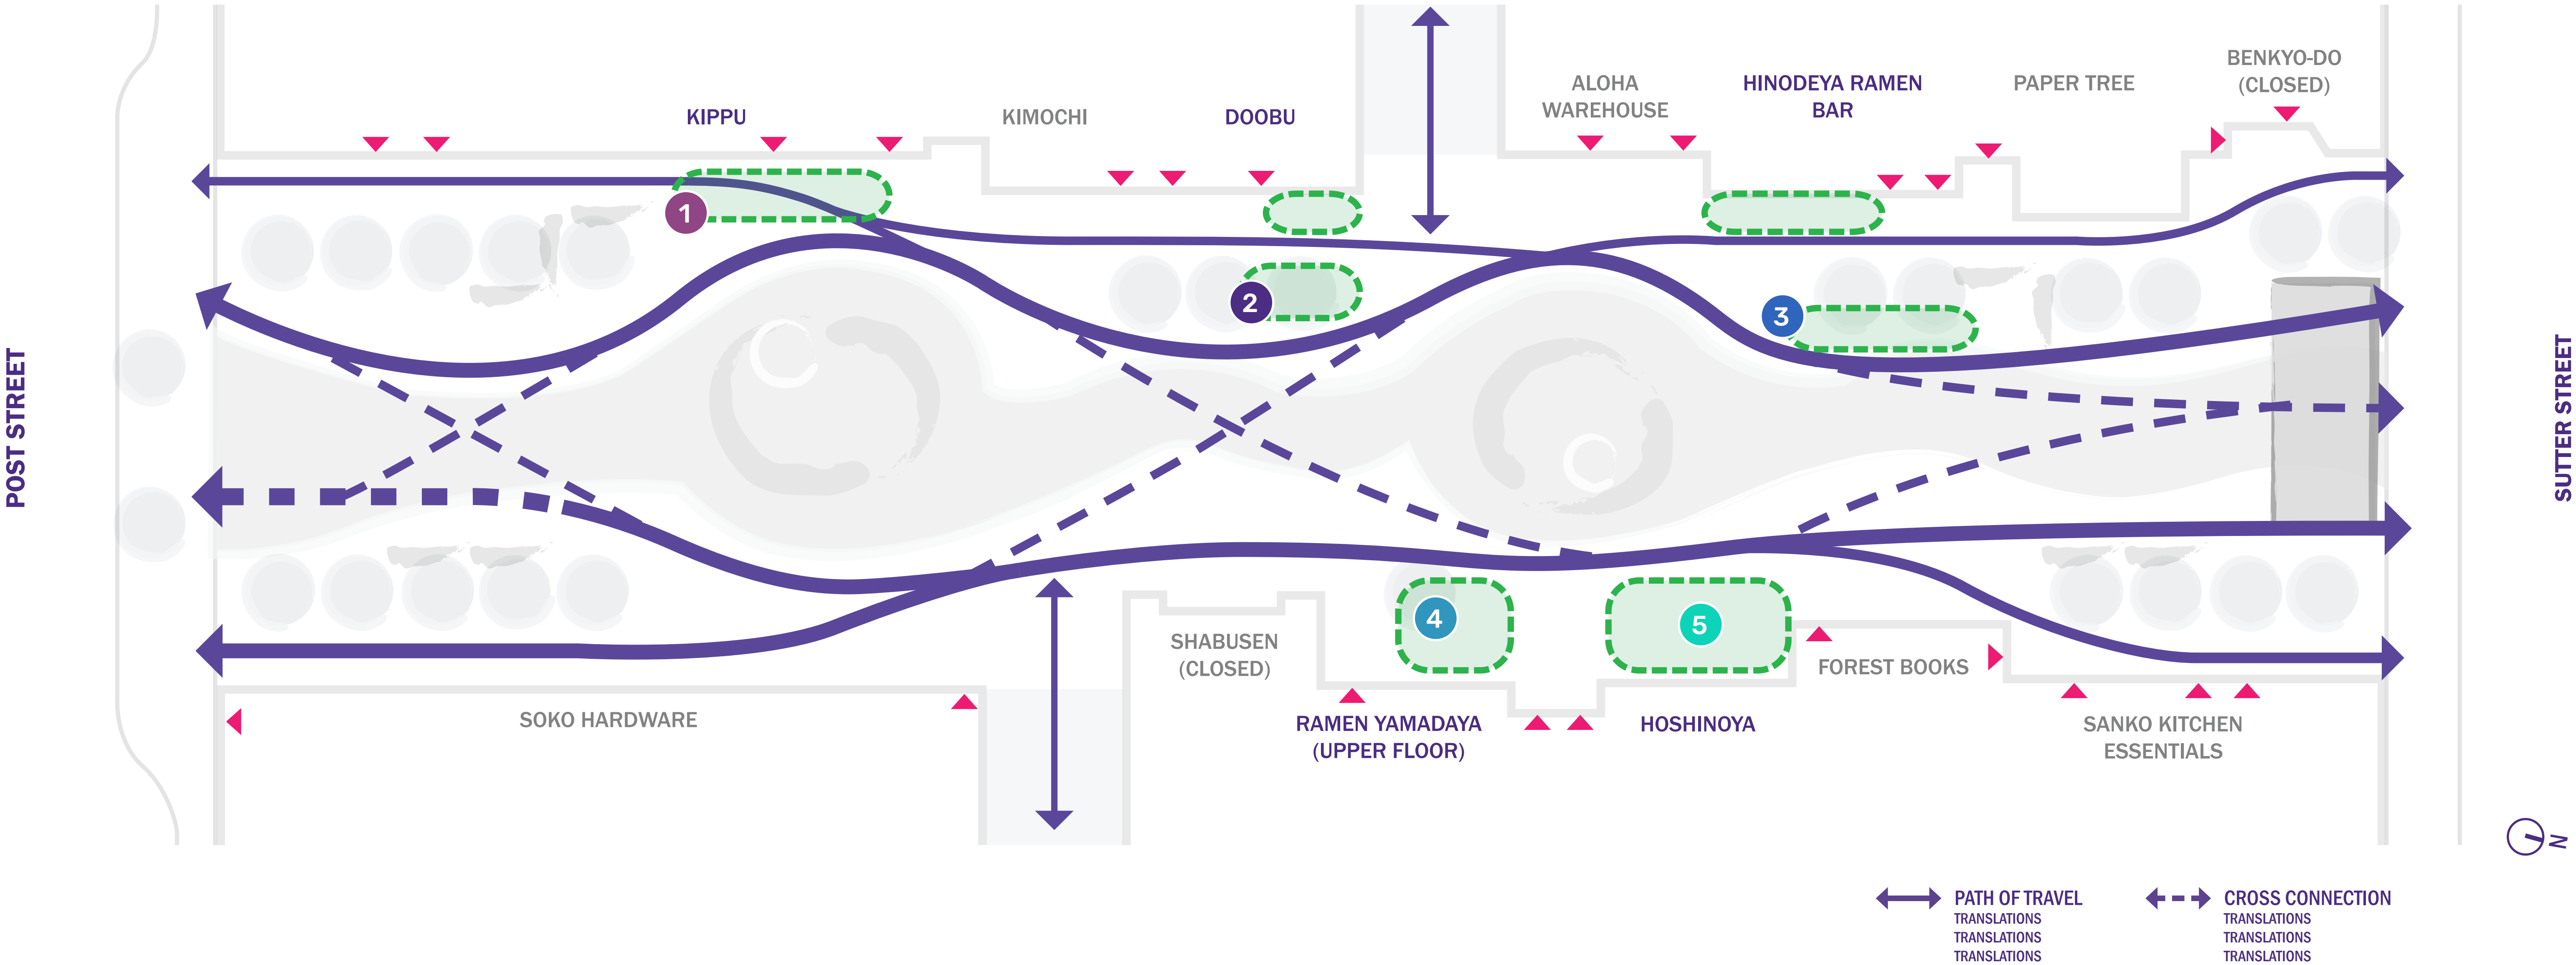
KIPPU

KIMOCHI

DOOBU

ALOHA WAREHOUSE

HINODEYA RAMEN BAR

PAPER TREE

BENKYO-DO (CLOSED)

POST STREET

SUTTER STREET

1

2

3

4

5

SHABUSEN (CLOSED)

SOKO HARDWARE

RAMEN YAMADAYA (UPPER FLOOR)

HOSHINOYA

FOREST BOOKS

SANKO KITCHEN ESSENTIALS

N

PATH OF TRAVEL
TRANSLATIONS
TRANSLATIONS
TRANSLATIONS

CROSS CONNECTION
TRANSLATIONS
TRANSLATIONS
TRANSLATIONS